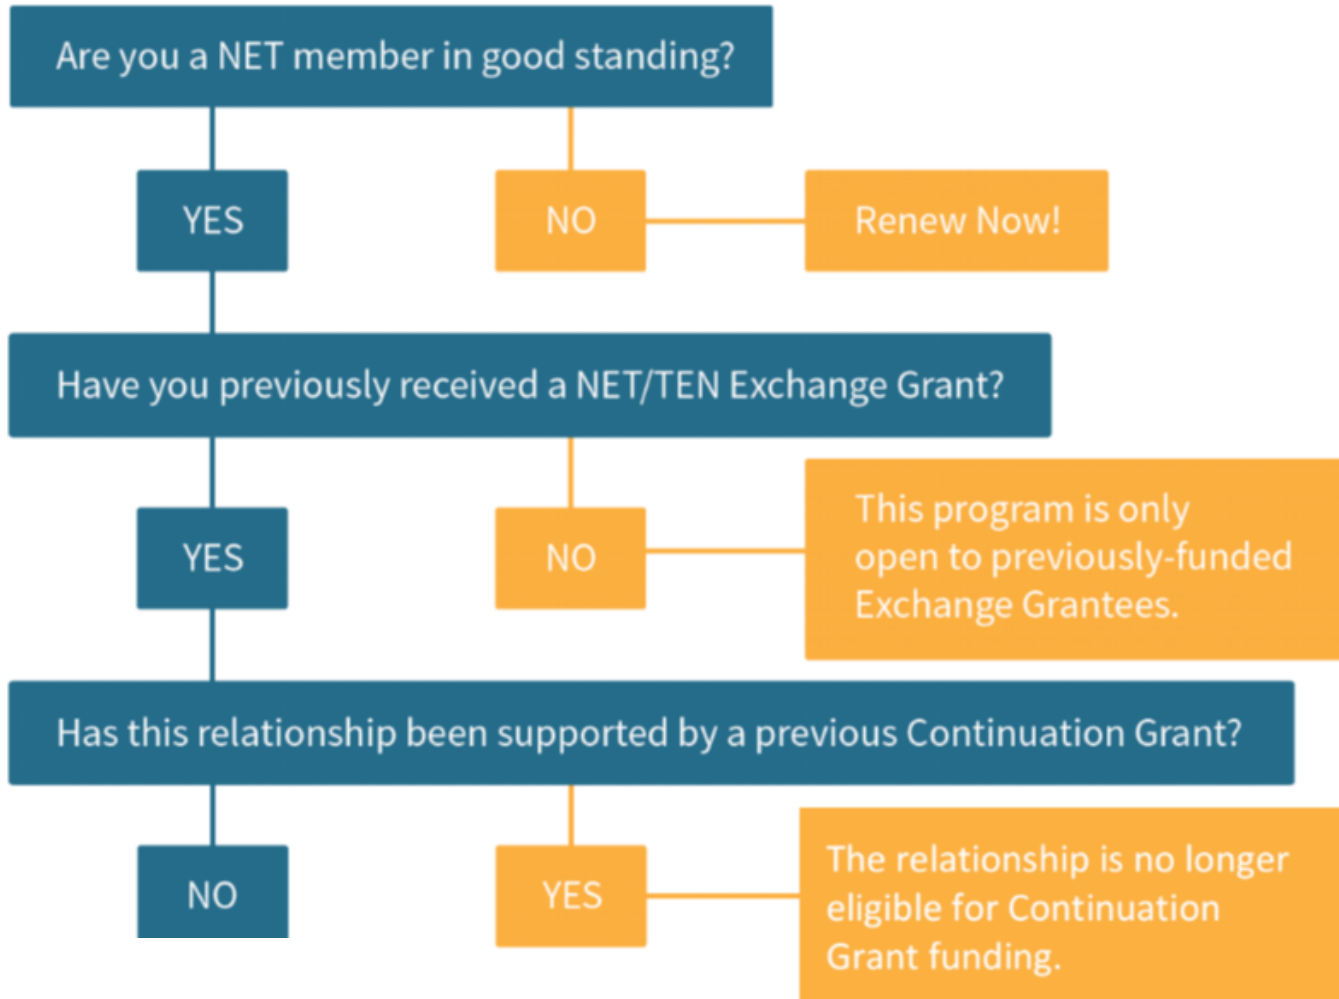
Are you a NET member in good standing?

YES

NO

Renew Now!

Have you previously received a NET/TEN Exchange Grant?

YES

NO

This program is only open to previously-funded Exchange Grantees.

Has this relationship been supported by a previous Continuation Grant?

NO

YES

The relationship is no longer eligible for Continuation Grant funding.